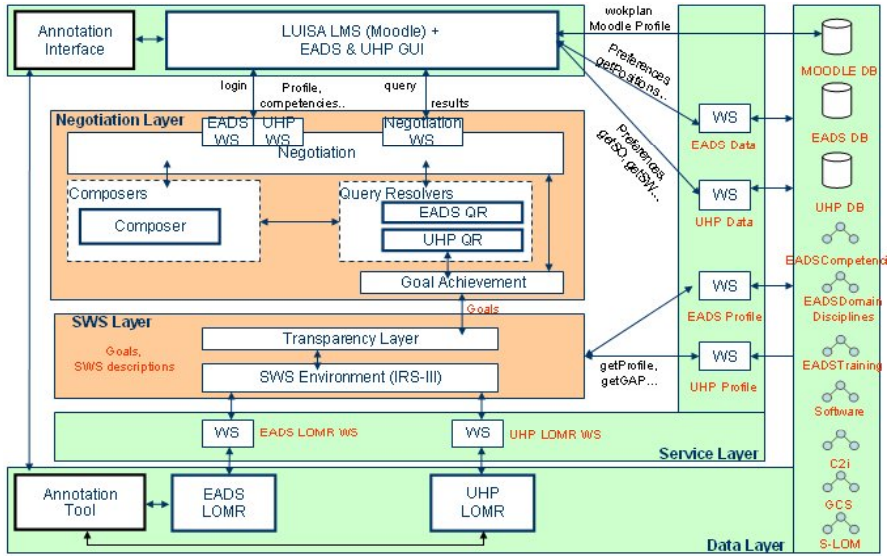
Annotation Interface

LUISA LMS (Moodle) + EADS & UHP GUI

wokplan Moodle Profile

Preferences getPositions..

Preferences getSO, getSW...

login

Profile, competencies..

query

results

Negotiation Layer

EADS WS

UHP WS

Negotiation WS

Negotiation

Composers

Composer

Query Resolvers

EADS QR

UHP QR

Goal Achievement

Goals

SWS Layer

Goals, SWS descriptions

Transparency Layer

SWS Environment (IRS-III)

getProfile, getGAP...

WS

EADS LOMR WS

WS

UHP LOMR WS

Service Layer

WS

EADS Data

WS

UHP Data

WS

EADS Profile

WS

UHP Profile

MOODLE DB

EADS DB

UHP DB

EADSCompetenci

EADSDomain Disciplines

EADSTraining

Software

C2i

GCS

S-LOM

Annotation Tool

EADS LOMR

UHP LOMR

Data Layer